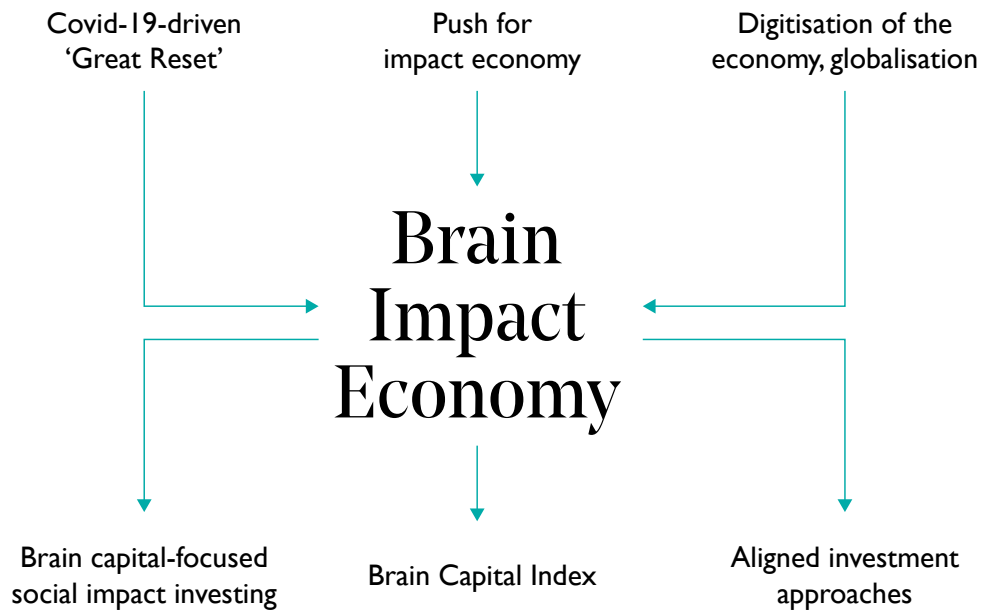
Covid-19-driven 'Great Reset'

Push for impact economy

Digitisation of the economy, globalisation

Brain Impact Economy

Brain capital-focused social impact investing

Brain Capital Index

Aligned investment approaches